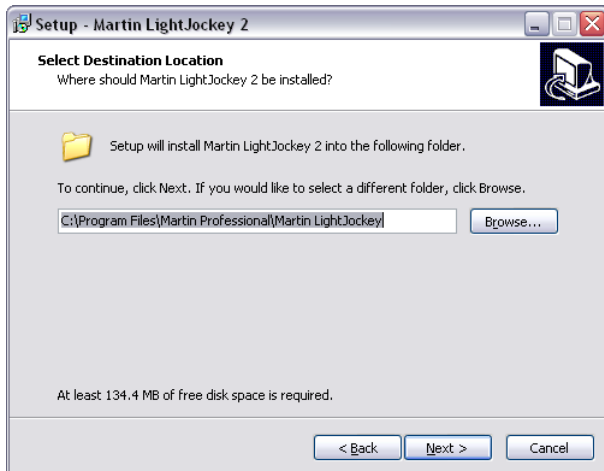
Setup - Martin LightJockey 2

Select Destination Location
Where should Martin LightJockey 2 be installed?

Setup will install Martin LightJockey 2 into the following folder.

To continue, click Next. If you would like to select a different folder, click Browse.

C:\Program Files\Martin Professional\Martin LightJockey

Browse...

At least 134.4 MB of free disk space is required.

< Back

Next >

Cancel